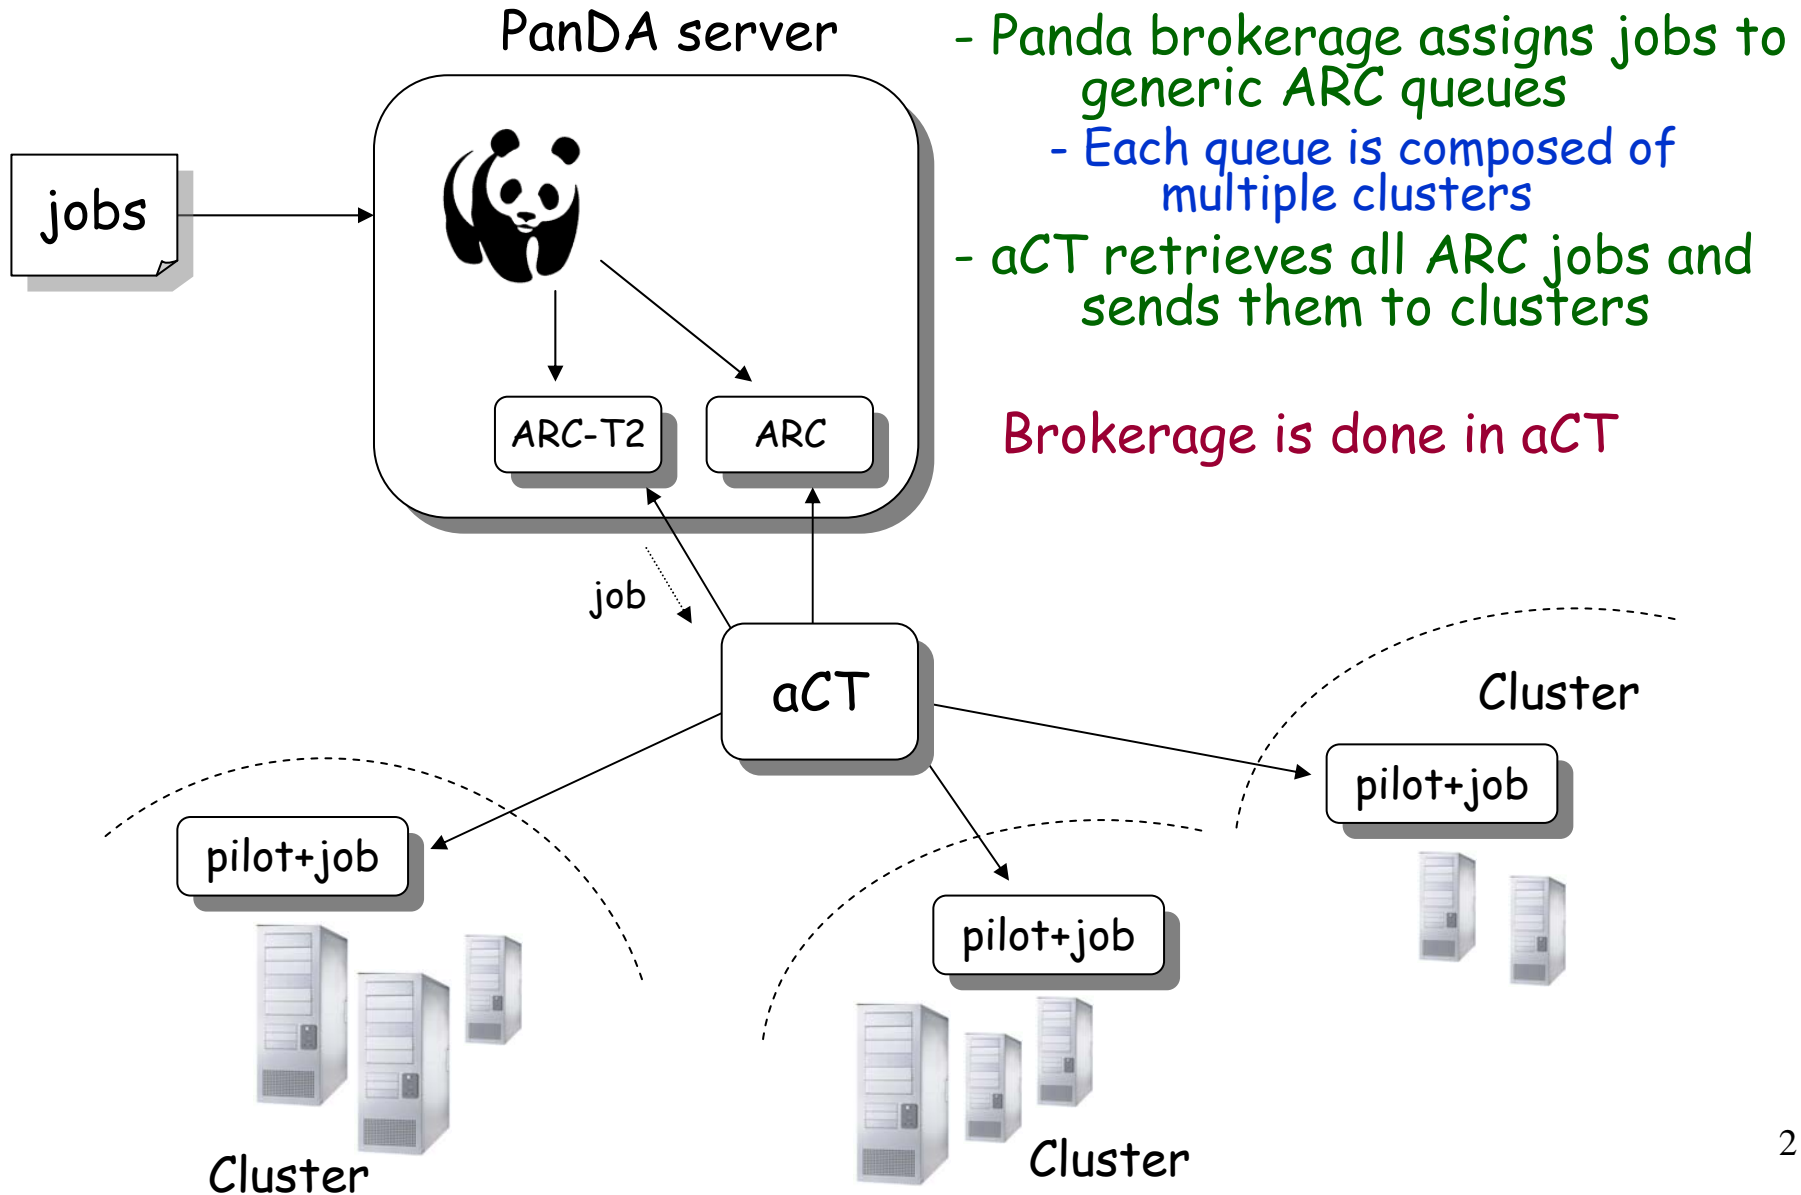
PanDA server

jobs

ARC-T2

ARC

- Panda brokerage assigns jobs to generic ARC queues

- Each queue is composed of multiple clusters

- aCT retrieves all ARC jobs and sends them to clusters

Brokerage is done in aCT

job

aCT

Cluster

pilot+job

pilot+job

pilot+job

Cluster

Cluster

2